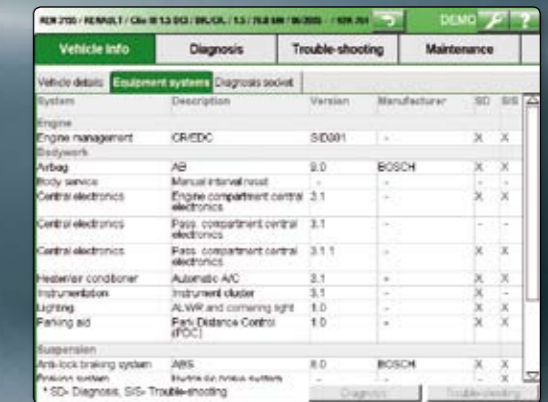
REN 2100 / RENAULT / Clio III 1.5 DCI / BR/CR... / 1.5 / 75.0 kW / 06/2005 / K9K 761

DEMO

?

Vehicle info | Diagnosis | Trouble-shooting | Maintenance

Vehicle details | Equipment systems | Diagnosis socket

| System | Description | Version | Manufacturer | SD | SIS |
|---|---|---|---|---|---|
| Engine | | | | | |
| Engine management | CR/EDC | SID301 | - | X | X |
| Bodywork | | | | | |
| Airbag | AB | 9.0 | BOSCH | X | X |
| Body service | Manual interval reset | - | - | - | - |
| Central electronics | Engine compartment central electronics | 3.1 | - | X | X |
| Central electronics | Pass. compartment central electronics | 3.1 | - | - | - |
| Central electronics | Pass. compartment central electronics | 3.1.1 | - | X | X |
| Heater/air conditioner | Automatic A/C | 3.1 | - | X | X |
| Instrumentation | Instrument cluster | 3.1 | - | X | - |
| Lighting | ALWR and cornering light | 1.0 | - | X | X |
| Parking aid | Park Distance Control (PDC) | 1.0 | - | X | X |
| Suspension | | | | | |
| Anti-lock braking system | ABS | 8.0 | BOSCH | X | X |
| Braking system | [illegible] | - | - | - | X |

* SD= Diagnosis; SIS= Trouble-shooting

Diagnosis

Trouble-shooting